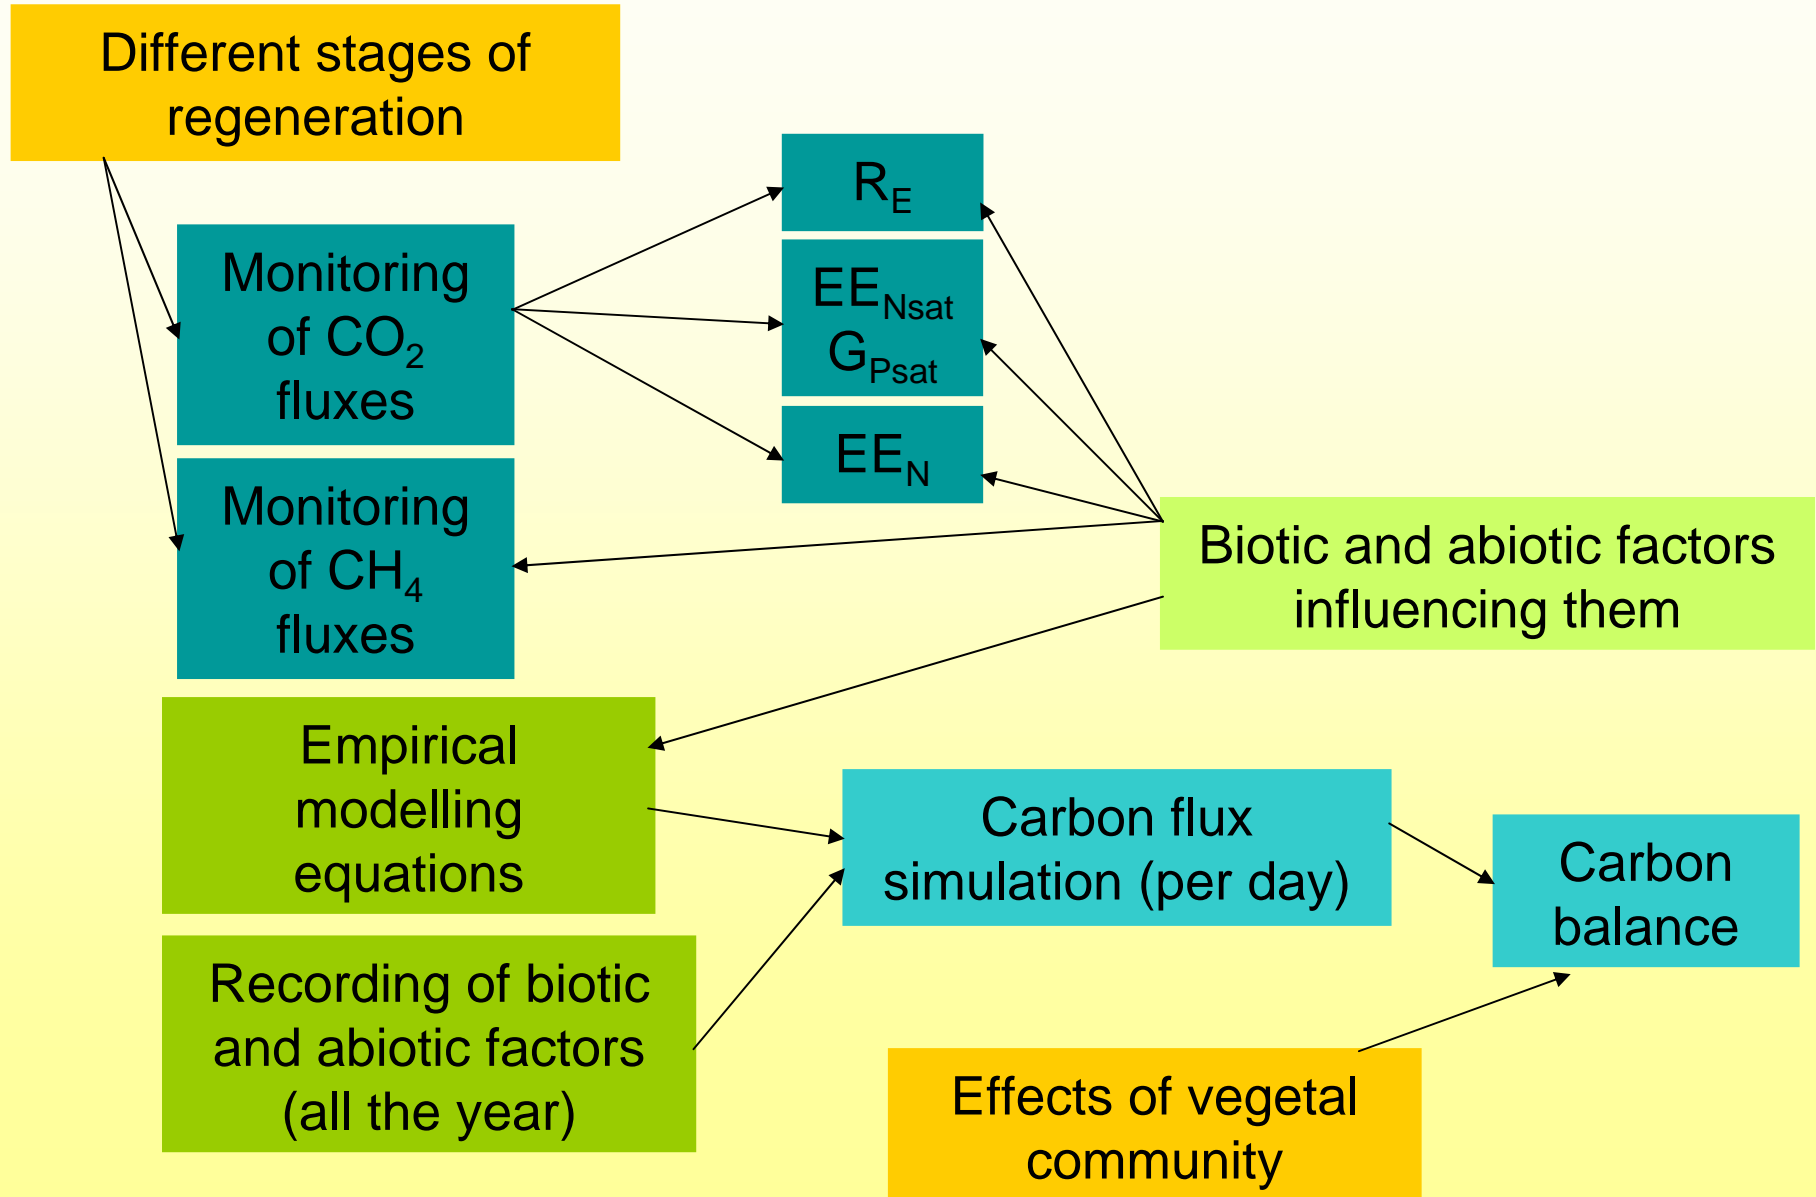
Different stages of regeneration

Monitoring of $CO_2$ fluxes

Monitoring of $CH_4$ fluxes

$R_E$

$EE_{Nsat}$
$G_{Psat}$

$EE_N$

Biotic and abiotic factors influencing them

Empirical modelling equations

Recording of biotic and abiotic factors (all the year)

Carbon flux simulation (per day)

Carbon balance

Effects of vegetal community